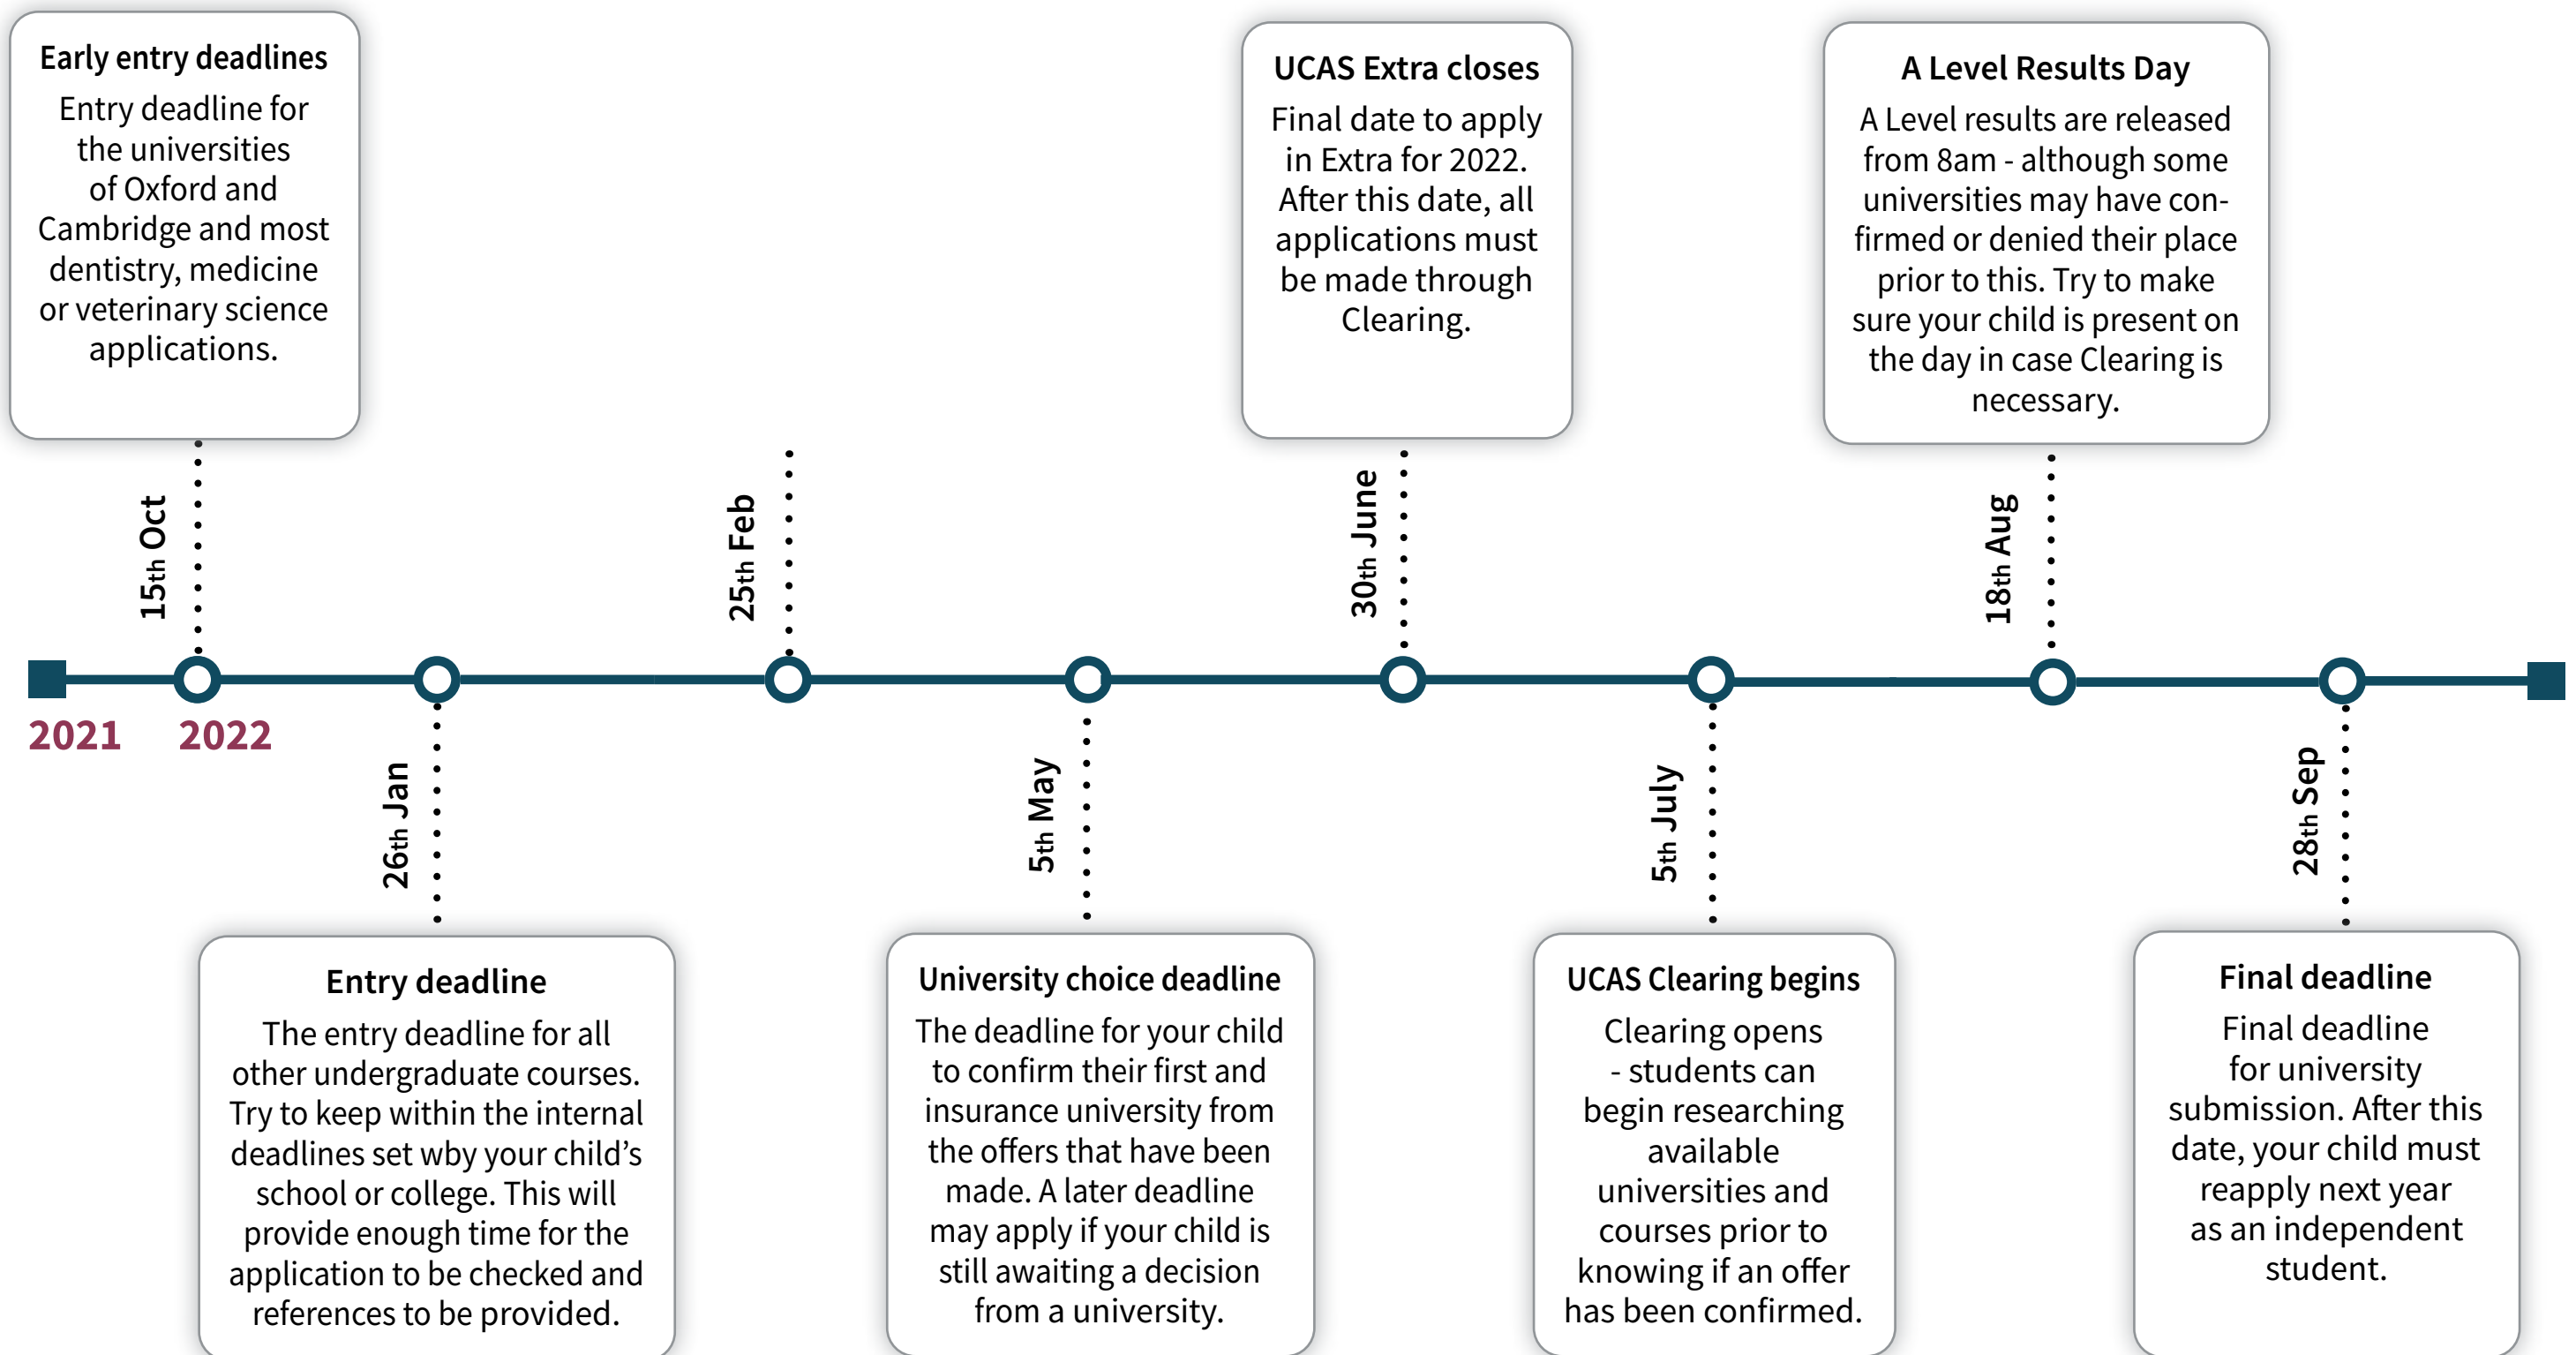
Early entry deadlines

Entry deadline for the universities of Oxford and Cambridge and most dentistry, medicine or veterinary science applications.

UCAS Extra closes

Final date to apply in Extra for 2022. After this date, all applications must be made through Clearing.

A Level Results Day

A Level results are released from 8am - although some universities may have confirmed or denied their place prior to this. Try to make sure your child is present on the day in case Clearing is necessary.

15th Oct

25th Feb

30th June

18th Aug

2021

2022

26th Jan

5th May

5th July

28th Sep

Entry deadline

The entry deadline for all other undergraduate courses. Try to keep within the internal deadlines set wby your child's school or college. This will provide enough time for the application to be checked and references to be provided.

University choice deadline

The deadline for your child to confirm their first and insurance university from the offers that have been made. A later deadline may apply if your child is still awaiting a decision from a university.

UCAS Clearing begins

Clearing opens - students can begin researching available universities and courses prior to knowing if an offer has been confirmed.

Final deadline

Final deadline for university submission. After this date, your child must reapply next year as an independent student.